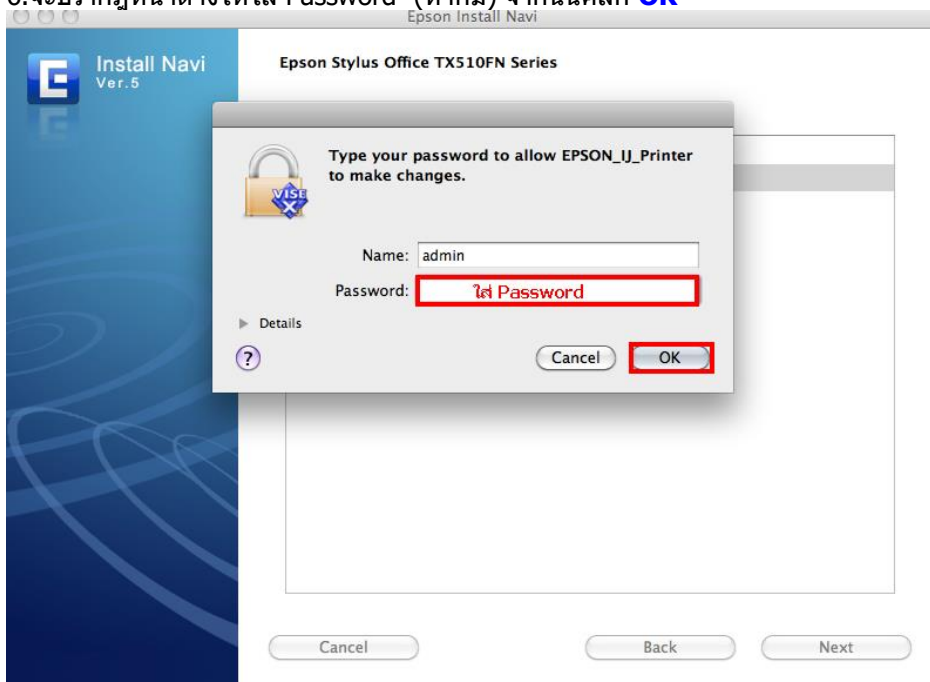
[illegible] Password (ถ้ามี) จากนั้นคลิก OK

Epson Install Navi

Install Navi
Ver.5

Epson Stylus Office TX510FN Series

Type your password to allow EPSON_IJ_Printer to make changes.

VISE

Name: admin

Password: ใส่ Password

Details

?

Cancel

OK

Cancel

Back

Next